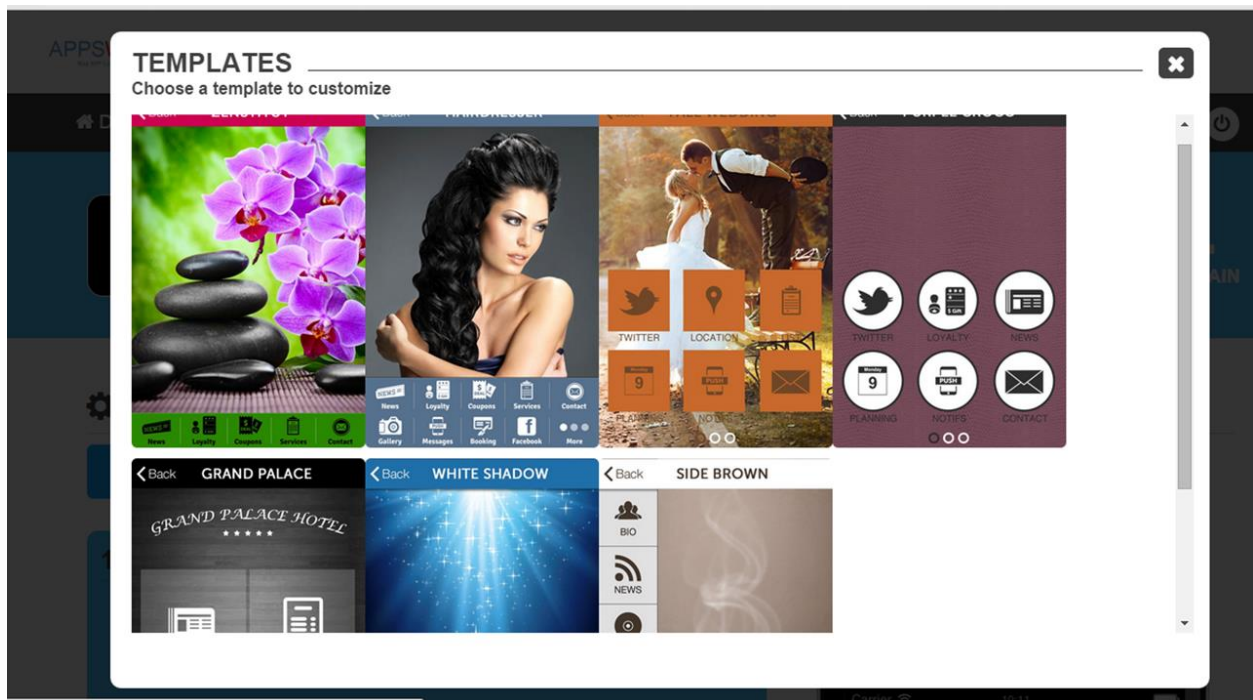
APPS

TEMPLATES

Choose a template to customize

NEWS News Loyalty Coupons Services Contact

NEWS News Loyalty Coupons Services Contact

Gallery Messages Booking Facebook More

TWITTER LOCATION

9 PLAN NOTI

TWITTER LOYALTY NEWS

9 PLANNING NOTIFS CONTACT

AIN

Back GRAND PALACE

GRAND PALACE HOTEL

Back WHITE SHADOW

Back SIDE BROWN

BIO

NEWS